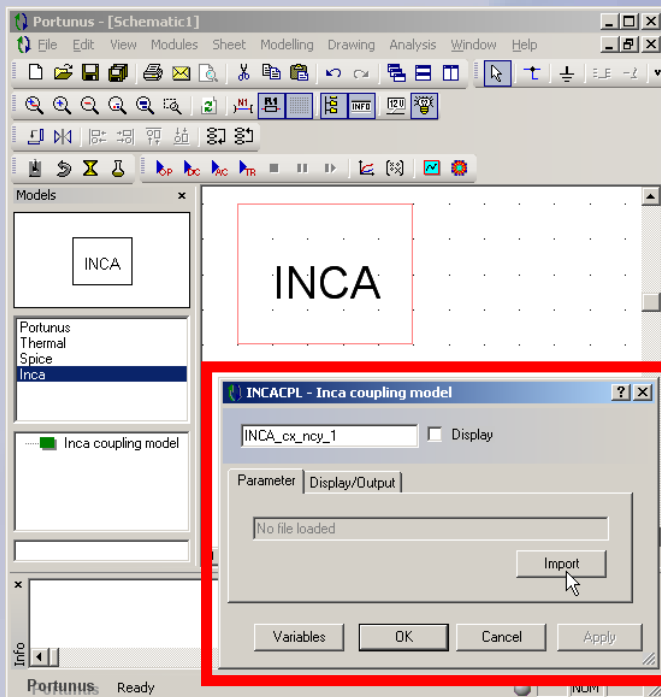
Portunus - [Schematic1]

File Edit View Modules Sheet Modelling Drawing Analysis Window Help

INFO 12V

OP DC AC TR

Models ×

INCA

Portunus
Thermal
Spice
Inca

Inca coupling model

INCA

INCACPL - Inca coupling model ? ×

INCA_cx_ncy_1 Display

Parameter Display/Output

No file loaded

Import

Variables OK Cancel Apply

Info

Portunus Ready NUM